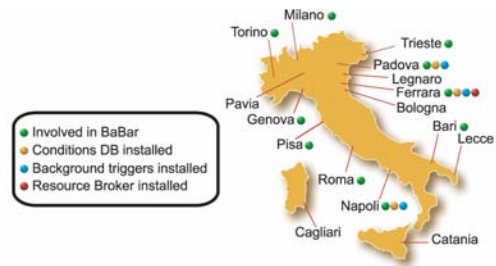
Milano
Torino
Trieste
Padova
Legnaro
Ferrara
Bologna
Pavia
Genova
Pisa
Bari
Lecce
Roma
Napoli
Cagliari
Catania

Involved in BaBar
Conditions DB installed
Background triggers installed
Resource Broker installed